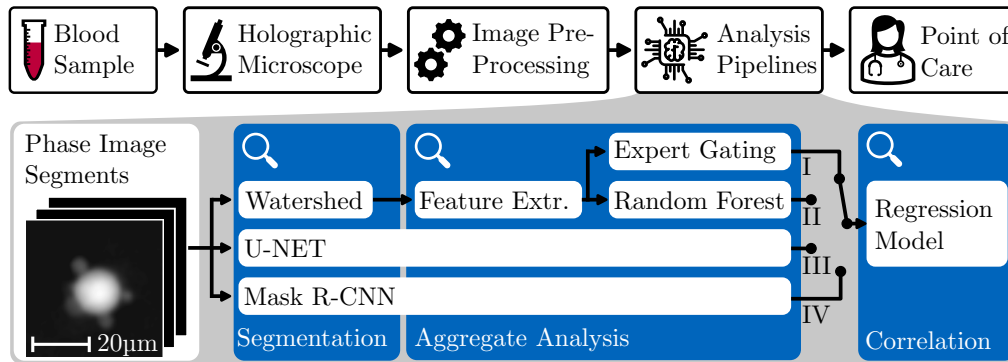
Blood Sample

Holographic Microscope

Image Pre-Processing

Analysis Pipelines

Point of Care

Phase Image Segments

20µm

Watershed

U-NET

Mask R-CNN

Segmentation

Feature Extr.

Expert Gating

Random Forest

Aggregate Analysis

I

II

III

IV

Regression Model

Correlation